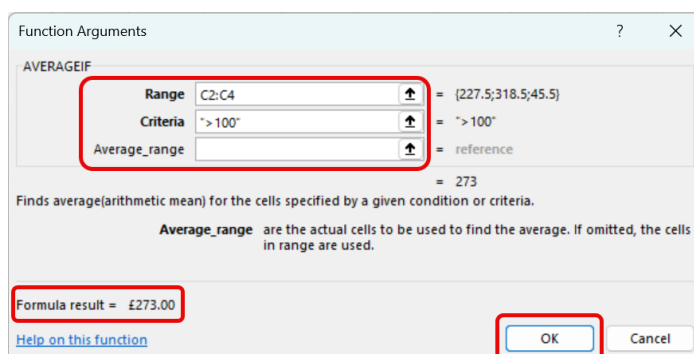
Function Arguments

?

AVERAGEIF

Range C2:C4 = {227.5;318.5;45.5}

Criteria ">100" = ">100"

Average_range = reference

= 273

Finds average(arithmetic mean) for the cells specified by a given condition or criteria.

Average_range are the actual cells to be used to find the average. If omitted, the cells in range are used.

Formula result = £273.00

Help on this function

OK

Cancel